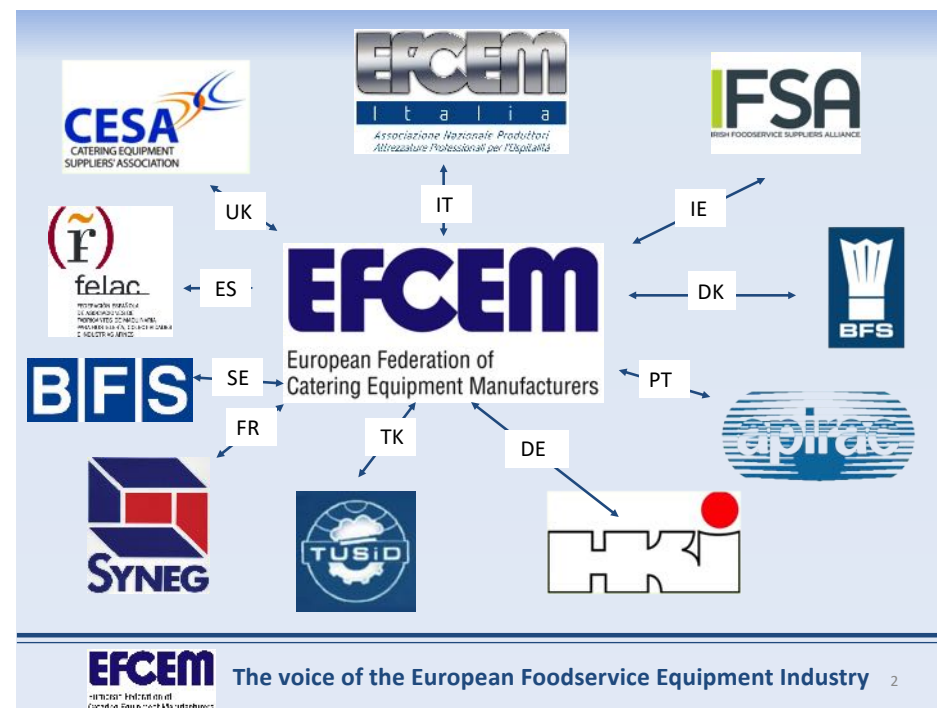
CESA
CATERING EQUIPMENT SUPPLIERS' ASSOCIATION

EFCEM
Italia
Associazione Nazionale Produttori Attrezzature Professionali per l'Ospitalità

IFSA
IRISH FOODSERVICE SUPPLIERS ALLIANCE

UK

IT

IE

felac
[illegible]

ES

EFCEM
European Federation of Catering Equipment Manufacturers

DK

BFS

BFS

SE

PT

apirac

FR

TK

DE

SYNEG

TUSiD

HKI

EFCEM
European Federation of Catering Equipment Manufacturers

The voice of the European Foodservice Equipment Industry

2